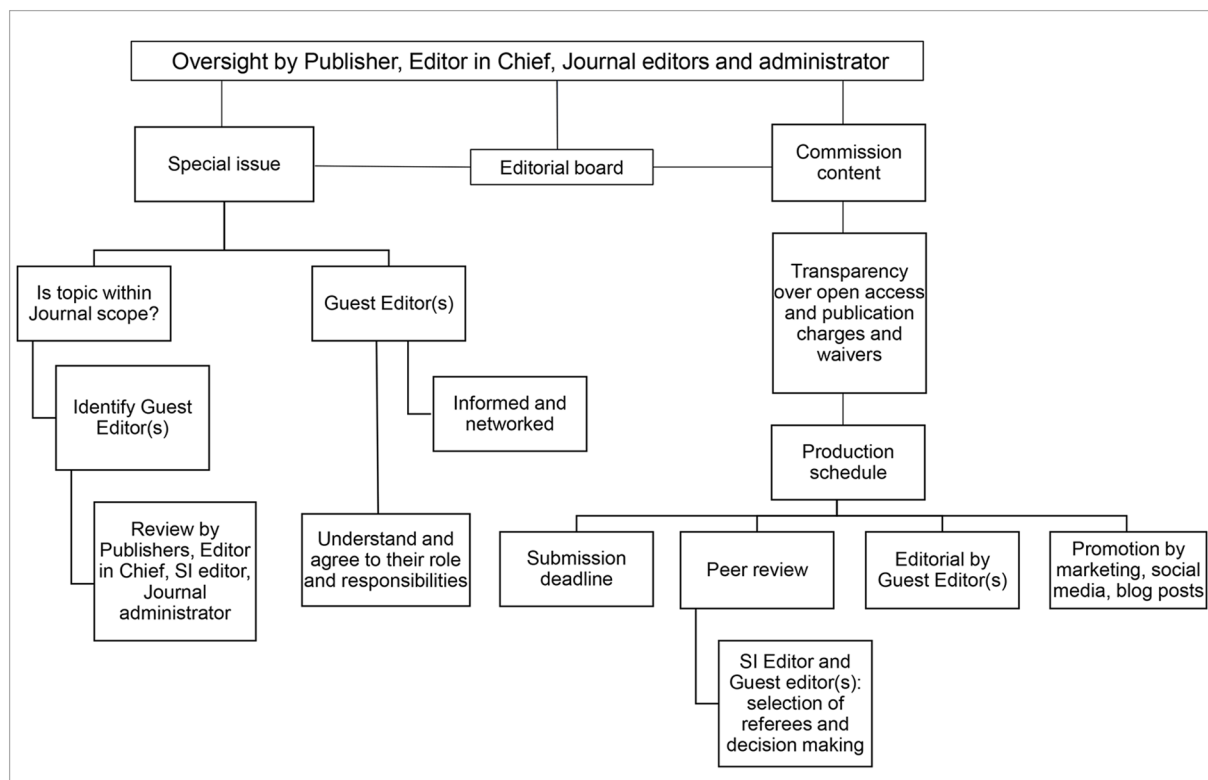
Oversight by Publisher, Editor in Chief, Journal editors and administrator

Special issue

Editorial board

Commission content

Is topic within Journal scope?

Guest Editor(s)

Transparency over open access and publication charges and waivers

Identify Guest Editor(s)

Informed and networked

Production schedule

Review by Publishers, Editor in Chief, SI editor, Journal administrator

Understand and agree to their role and responsibilities

Submission deadline

Peer review

Editorial by Guest Editor(s)

Promotion by marketing, social media, blog posts

SI Editor and Guest editor(s): selection of referees and decision making